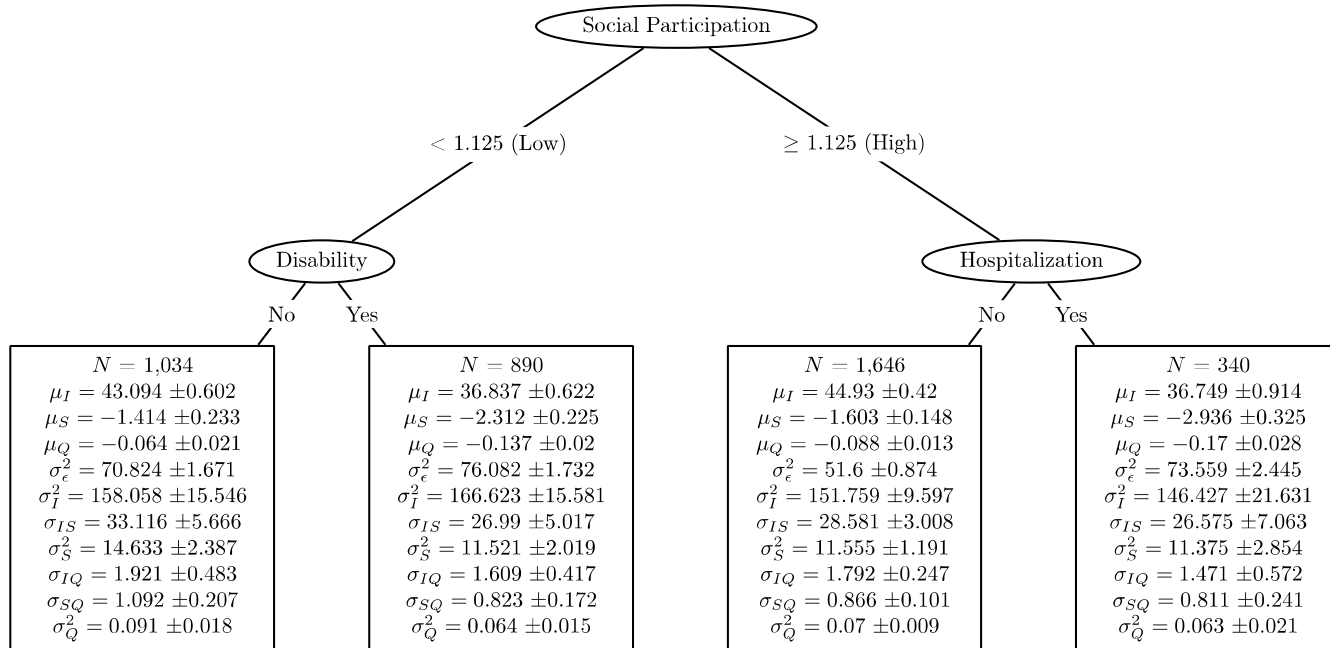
Social Participation

$< 1.125$ (Low)

$\geq 1.125$ (High)

Disability

No

Yes

Hospitalization

No

Yes

$N = 1{,}034$
$\mu_I = 43.094 \pm 0.602$
$\mu_S = -1.414 \pm 0.233$
$\mu_Q = -0.064 \pm 0.021$
$\sigma^2_\epsilon = 70.824 \pm 1.671$
$\sigma^2_I = 158.058 \pm 15.546$
$\sigma_{IS} = 33.116 \pm 5.666$
$\sigma^2_S = 14.633 \pm 2.387$
$\sigma_{IQ} = 1.921 \pm 0.483$
$\sigma_{SQ} = 1.092 \pm 0.207$
$\sigma^2_Q = 0.091 \pm 0.018$

$N = 890$
$\mu_I = 36.837 \pm 0.622$
$\mu_S = -2.312 \pm 0.225$
$\mu_Q = -0.137 \pm 0.02$
$\sigma^2_\epsilon = 76.082 \pm 1.732$
$\sigma^2_I = 166.623 \pm 15.581$
$\sigma_{IS} = 26.99 \pm 5.017$
$\sigma^2_S = 11.521 \pm 2.019$
$\sigma_{IQ} = 1.609 \pm 0.417$
$\sigma_{SQ} = 0.823 \pm 0.172$
$\sigma^2_Q = 0.064 \pm 0.015$

$N = 1{,}646$
$\mu_I = 44.93 \pm 0.42$
$\mu_S = -1.603 \pm 0.148$
$\mu_Q = -0.088 \pm 0.013$
$\sigma^2_\epsilon = 51.6 \pm 0.874$
$\sigma^2_I = 151.759 \pm 9.597$
$\sigma_{IS} = 28.581 \pm 3.008$
$\sigma^2_S = 11.555 \pm 1.191$
$\sigma_{IQ} = 1.792 \pm 0.247$
$\sigma_{SQ} = 0.866 \pm 0.101$
$\sigma^2_Q = 0.07 \pm 0.009$

$N = 340$
$\mu_I = 36.749 \pm 0.914$
$\mu_S = -2.936 \pm 0.325$
$\mu_Q = -0.17 \pm 0.028$
$\sigma^2_\epsilon = 73.559 \pm 2.445$
$\sigma^2_I = 146.427 \pm 21.631$
$\sigma_{IS} = 26.575 \pm 7.063$
$\sigma^2_S = 11.375 \pm 2.854$
$\sigma_{IQ} = 1.471 \pm 0.572$
$\sigma_{SQ} = 0.811 \pm 0.241$
$\sigma^2_Q = 0.063 \pm 0.021$